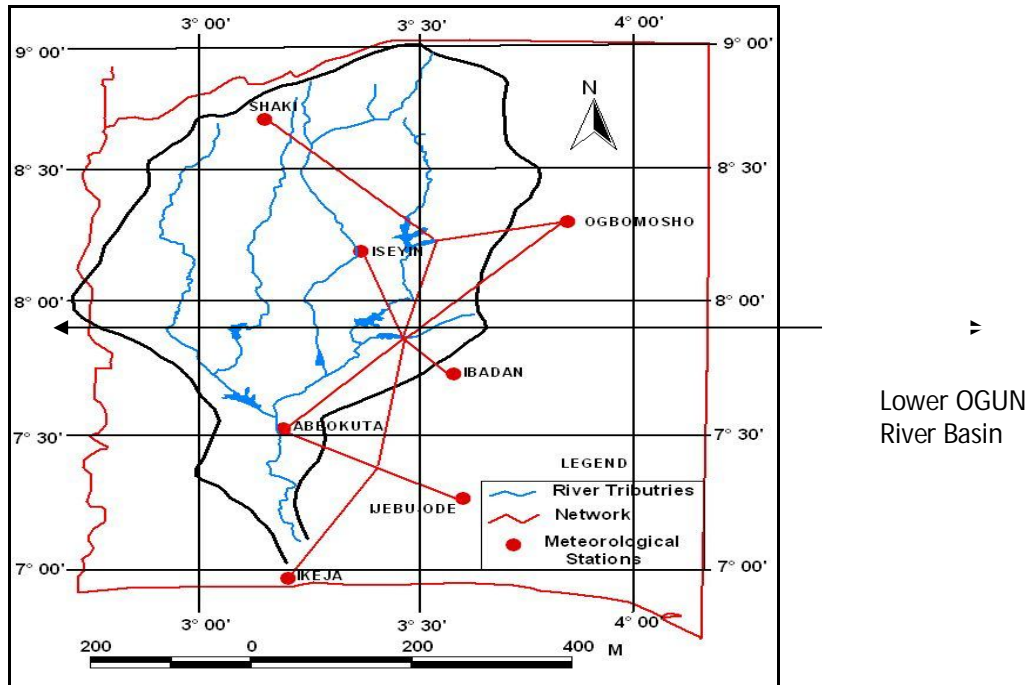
3° 00'
3° 30'
4° 00'
9° 00'
9° 00'
N
SHAKI
8° 30'
8° 30'
OGBOMOSHO
ISEYIN
8° 00'
8° 00'
IBADAN
Lower OGUN River Basin
ABEOKUTA
7° 30'
7° 30'
LEGEND
River Tributries
IJEBU-ODE
Network
Meteorological Stations
7° 00'
7° 00'
IKEJA
3° 00'
3° 30'
4° 00'
200
0
200
400
M